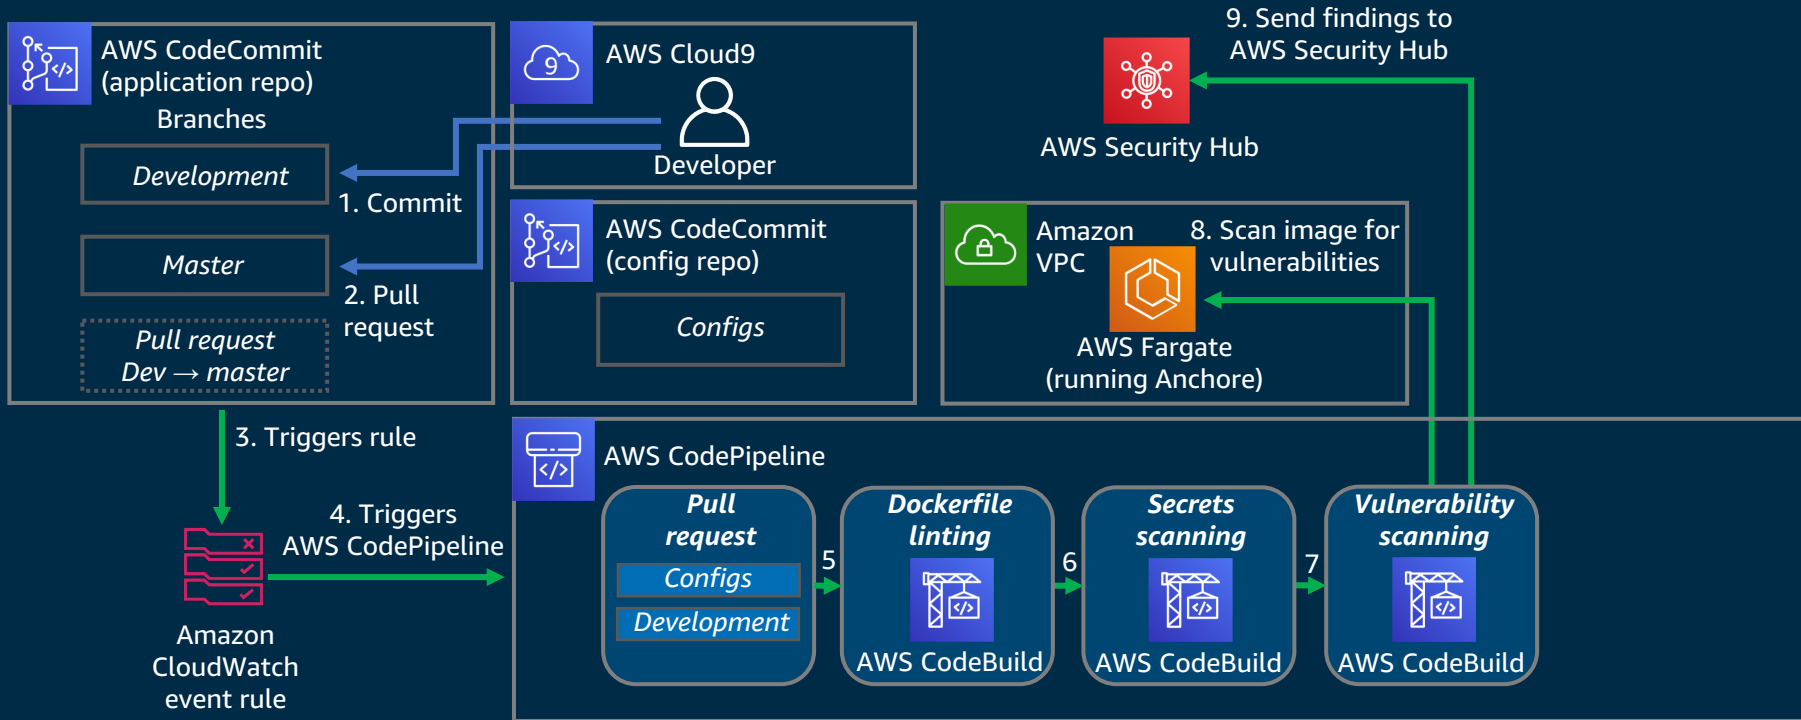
AWS CodeCommit (application repo)

Branches

Development

Master

Pull request
Dev → master

1. Commit

2. Pull request

AWS Cloud9

Developer

AWS CodeCommit (config repo)

Configs

9. Send findings to AWS Security Hub

AWS Security Hub

Amazon VPC

8. Scan image for vulnerabilities

AWS Fargate (running Anchore)

3. Triggers rule

4. Triggers AWS CodePipeline

Amazon CloudWatch event rule

AWS CodePipeline

Pull request

Configs

Development

5

Dockerfile linting

AWS CodeBuild

6

Secrets scanning

AWS CodeBuild

7

Vulnerability scanning

AWS CodeBuild